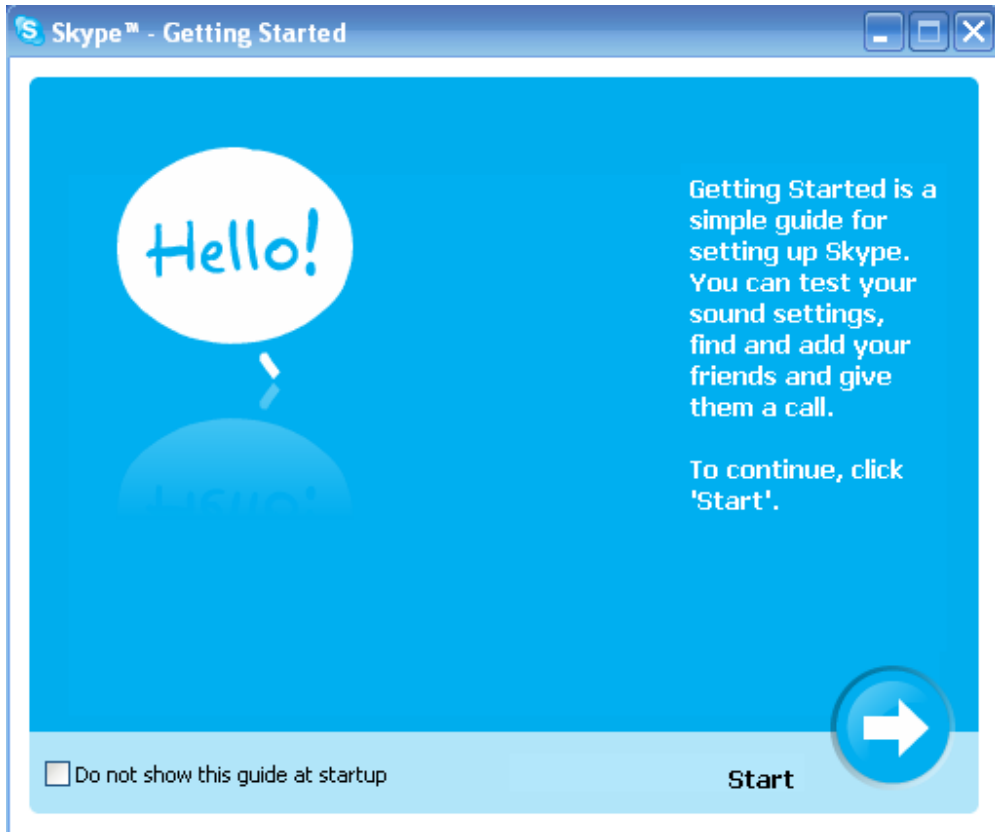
Skype™ - Getting Started

Hello!

Getting Started is a simple guide for setting up Skype. You can test your sound settings, find and add your friends and give them a call.

To continue, click 'Start'.

Do not show this guide at startup

Start